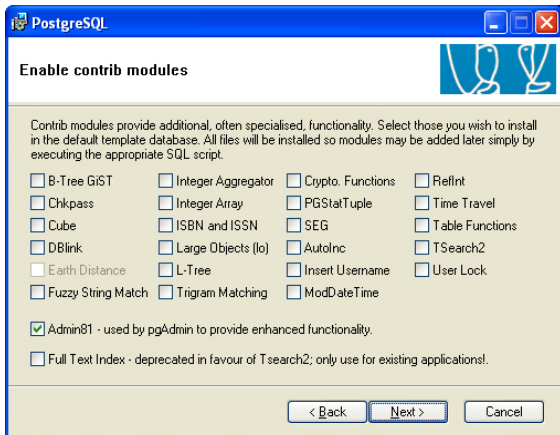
PostgreSQL

Enable contrib modules

Contrib modules provide additional, often specialised, functionality. Select those you wish to install in the default template database. All files will be installed so modules may be added later simply by executing the appropriate SQL script.

| | | | |
|---|---|---|---|
| B-Tree GiST | Integer Aggregator | Crypto. Functions | RefInt |
| Chkpass | Integer Array | PGStatTuple | Time Travel |
| Cube | ISBN and ISSN | SEG | Table Functions |
| DBlink | Large Objects (lo) | AutoInc | TSearch2 |
| Earth Distance | L-Tree | Insert Username | User Lock |
| Fuzzy String Match | Trigram Matching | ModDateTime | |

Admin81 - used by pgAdmin to provide enhanced functionality.

Full Text Index - deprecated in favour of Tsearch2; only use for existing applications!.

< Back    Next >    Cancel